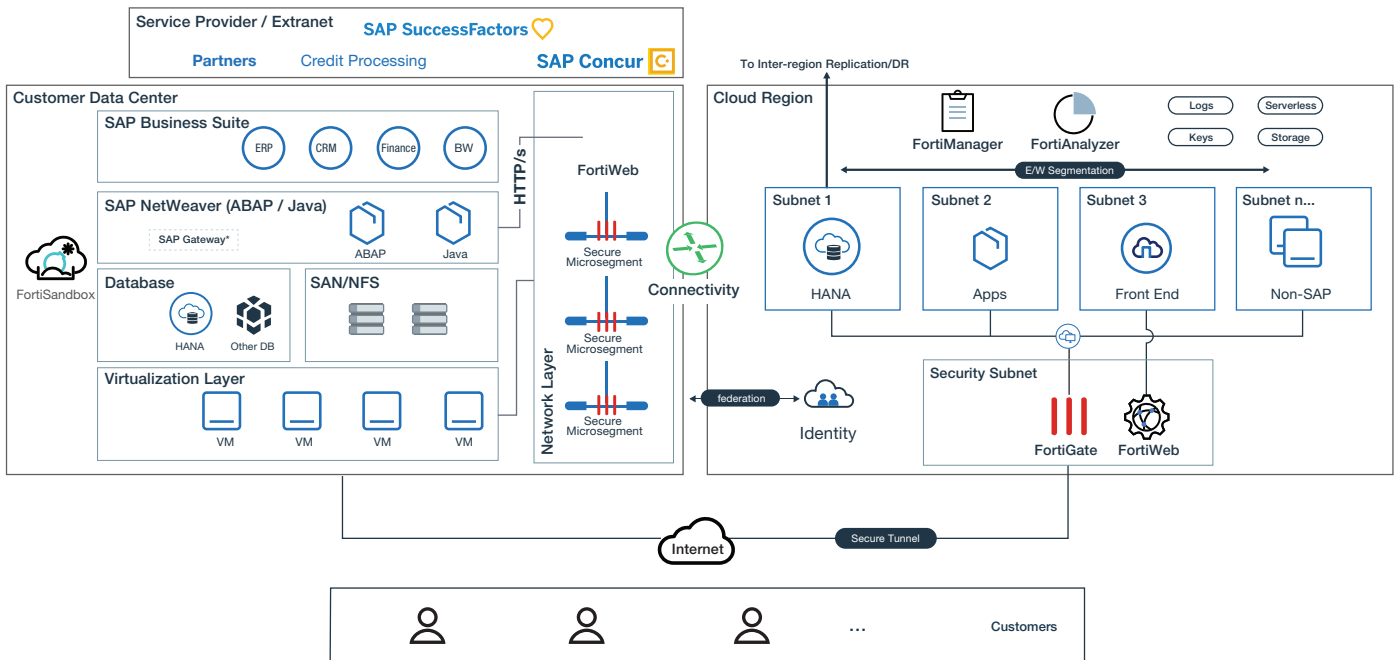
Service Provider / Extranet
SAP SuccessFactors
Partners
Credit Processing
SAP Concur

To Inter-region Replication/DR

Customer Data Center

SAP Business Suite
ERP
CRM
Finance
BW

SAP NetWeaver (ABAP / Java)
SAP Gateway*
ABAP
Java

FortiSandbox

Database
HANA
Other DB

SAN/NFS

Virtualization Layer
VM
VM
VM
VM

HTTP/s

FortiWeb
Secure Microsegment
Secure Microsegment
Secure Microsegment
Network Layer

Connectivity

federation
Identity

Cloud Region
FortiManager
FortiAnalyzer
Logs
Serverless
Keys
Storage
E/W Segmentation

Subnet 1
HANA
Subnet 2
Apps
Subnet 3
Front End
Subnet n...
Non-SAP

Security Subnet
FortiGate
FortiWeb

Internet
Secure Tunnel

...
Customers